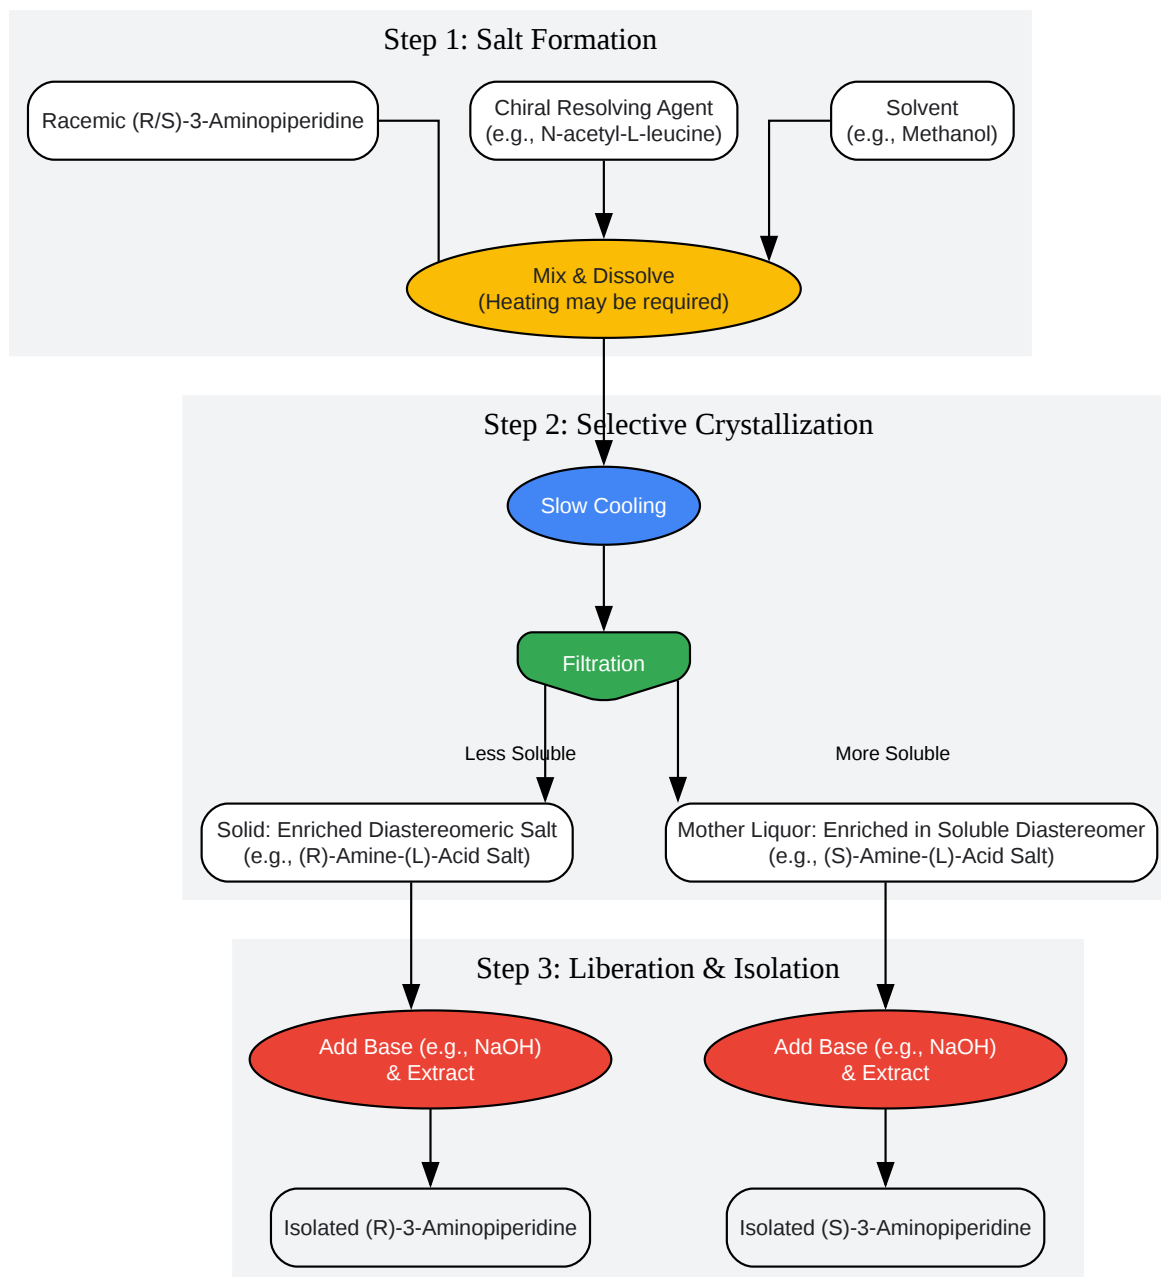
Step 1: Salt Formation

Racemic (R/S)-3-Aminopiperidine

Chiral Resolving Agent
(e.g., N-acetyl-L-leucine)

Solvent
(e.g., Methanol)

Mix & Dissolve
(Heating may be required)

Step 2: Selective Crystallization

Slow Cooling

Filtration

Less Soluble

More Soluble

Solid: Enriched Diastereomeric Salt
(e.g., (R)-Amine-(L)-Acid Salt)

Mother Liquor: Enriched in Soluble Diastereomer
(e.g., (S)-Amine-(L)-Acid Salt)

Step 3: Liberation & Isolation

Add Base (e.g., NaOH)
& Extract

Add Base (e.g., NaOH)
& Extract

Isolated (R)-3-Aminopiperidine

Isolated (S)-3-Aminopiperidine